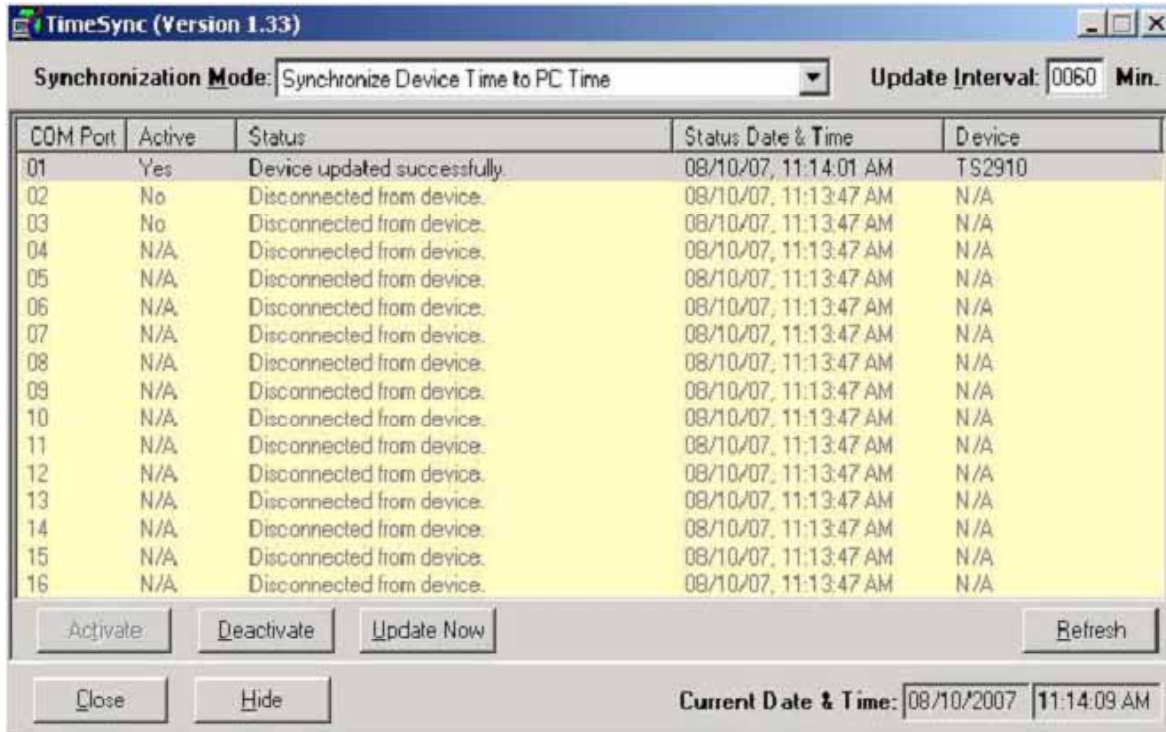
TimeSync (Version 1.33)

Synchronization Mode: Synchronize Device Time to PC Time

Update Interval: 0060 Min.

| COM Port | Active | Status | Status Date & Time | Device |
|---|---|---|---|---|
| 01 | Yes | Device updated successfully. | 08/10/07, 11:14:01 AM | TS2910 |
| 02 | No | Disconnected from device. | 08/10/07, 11:13:47 AM | N/A |
| 03 | No | Disconnected from device. | 08/10/07, 11:13:47 AM | N/A |
| 04 | N/A | Disconnected from device. | 08/10/07, 11:13:47 AM | N/A |
| 05 | N/A | Disconnected from device. | 08/10/07, 11:13:47 AM | N/A |
| 06 | N/A | Disconnected from device. | 08/10/07, 11:13:47 AM | N/A |
| 07 | N/A | Disconnected from device. | 08/10/07, 11:13:47 AM | N/A |
| 08 | N/A | Disconnected from device. | 08/10/07, 11:13:47 AM | N/A |
| 09 | N/A | Disconnected from device. | 08/10/07, 11:13:47 AM | N/A |
| 10 | N/A | Disconnected from device. | 08/10/07, 11:13:47 AM | N/A |
| 11 | N/A | Disconnected from device. | 08/10/07, 11:13:47 AM | N/A |
| 12 | N/A | Disconnected from device. | 08/10/07, 11:13:47 AM | N/A |
| 13 | N/A | Disconnected from device. | 08/10/07, 11:13:47 AM | N/A |
| 14 | N/A | Disconnected from device. | 08/10/07, 11:13:47 AM | N/A |
| 15 | N/A | Disconnected from device. | 08/10/07, 11:13:47 AM | N/A |
| 16 | N/A | Disconnected from device. | 08/10/07, 11:13:47 AM | N/A |

Activate Deactivate Update Now Refresh

Close Hide

Current Date & Time: 08/10/2007 11:14:09 AM